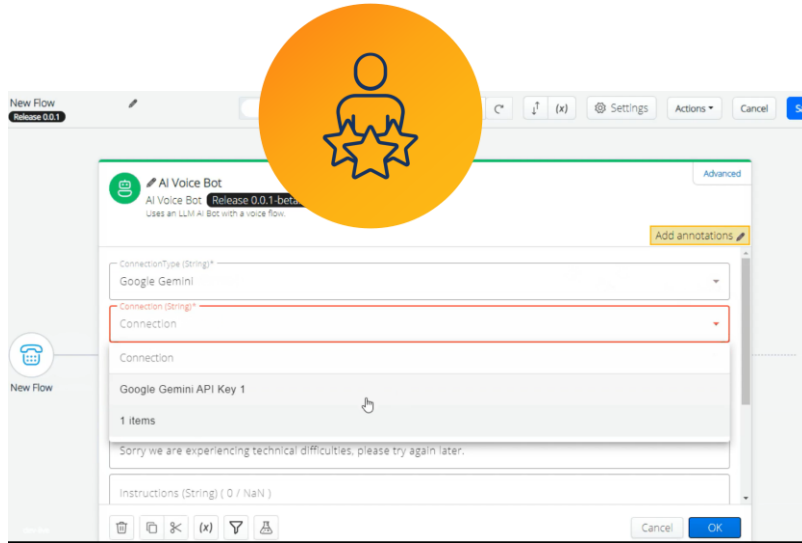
New Flow
Release 0.0.1

(x)
Settings
Actions
Cancel

AI Voice Bot
AI Voice Bot Release 0.0.1-beta
Uses an LLM AI Bot with a voice flow.
Advanced

Add annotations

ConnectionType (String)*
Google Gemini

Connection (String)*
Connection

Connection
Google Gemini API Key 1
1 items

Sorry we are experiencing technical difficulties, please try again later.

Instructions (String) ( 0 / NaN )

New Flow

(x)
Cancel
OK